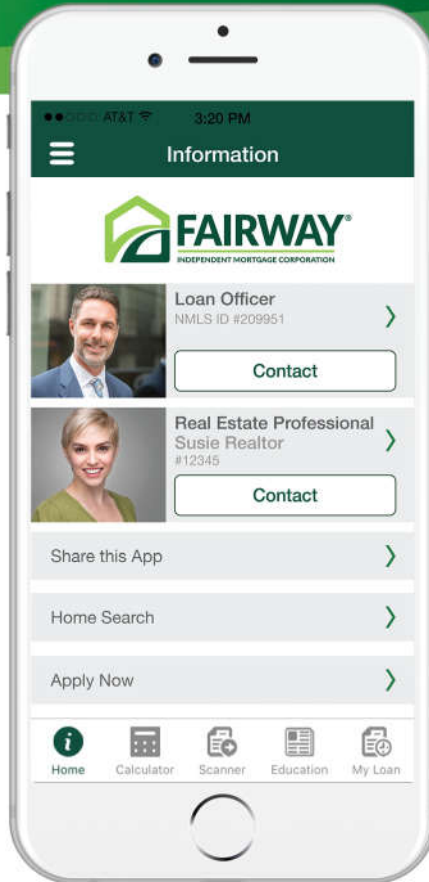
AT&T 3:20 PM

Information

FAIRWAY®
INDEPENDENT MORTGAGE CORPORATION

Loan Officer
NMLS ID #209951

Contact

Real Estate Professional
Susie Realtor
#12345

Contact

Share this App

Home Search

Apply Now

Home Calculator Scanner Education My Loan